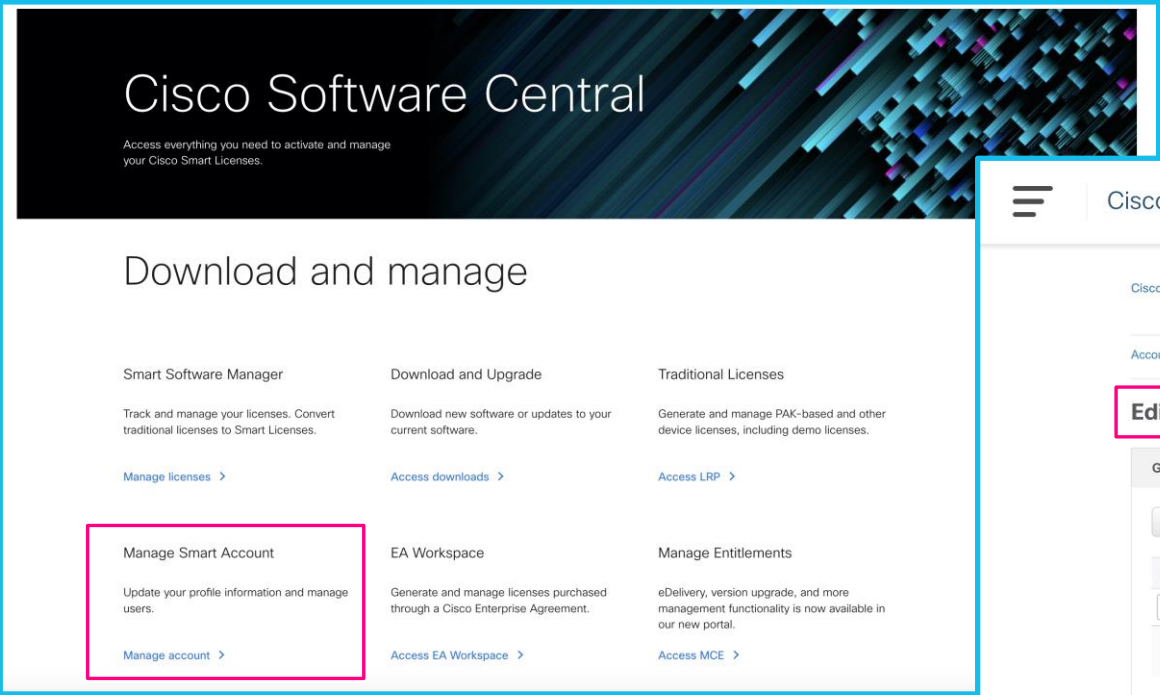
Cisco Software Central

Access everything you need to activate and manage your Cisco Smart Licenses.

Download and manage

Smart Software Manager

Track and manage your licenses. Convert traditional licenses to Smart Licenses.

Manage licenses >

Download and Upgrade

Download new software or updates to your current software.

Access downloads >

Traditional Licenses

Generate and manage PAK-based and other device licenses, including demo licenses.

Access LRP >

Manage Smart Account

Update your profile information and manage users.

Manage account >

EA Workspace

Generate and manage licenses purchased through a Cisco Enterprise Agreement.

Access EA Workspace >

Manage Entitlements

eDelivery, version upgrade, and more management functionality is now available in our new portal.

Access MCE >

Cisc

Cisc

Acco

Edi

G